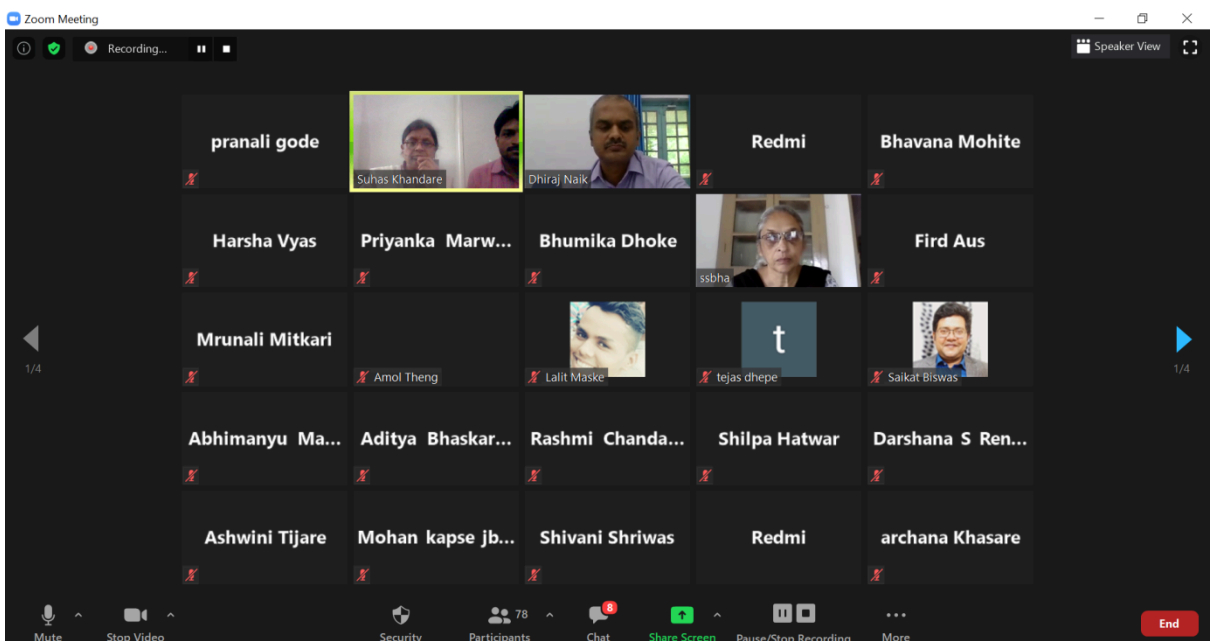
Zoom Meeting

Recording...

Speaker View

pranali gode

Suhas Khandare

Dhiraj Naik

Redmi

Bhavana Mohite

Harsha Vyas

Priyanka Marw...

Bhumika Dhoke

ssbha

Fird Aus

1/4

Mrunali Mitkari

Amol Theng

Lalit Maske

t

tejas dhepe

Saikat Biswas

1/4

Abhimanyu Ma...

Aditya Bhaskar...

Rashmi Chanda...

Shilpa Hatwar

Darshana S Ren...

Ashwini Tijare

Mohan kapse jb...

Shivani Shriwas

Redmi

archana Khasare

Mute

Stop Video

Security

78

Participants

8

Chat

Share Screen

Pause/Stop Recording

More

End